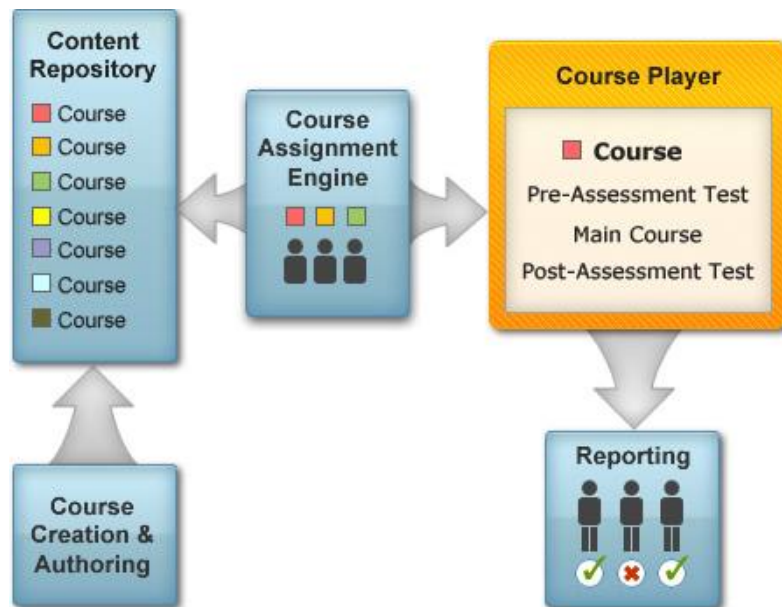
Content Repository

Course
Course
Course
Course
Course
Course
Course

Course Assignment Engine

Course Player

Course
Pre-Assessment Test
Main Course
Post-Assessment Test

Course Creation & Authoring

Reporting